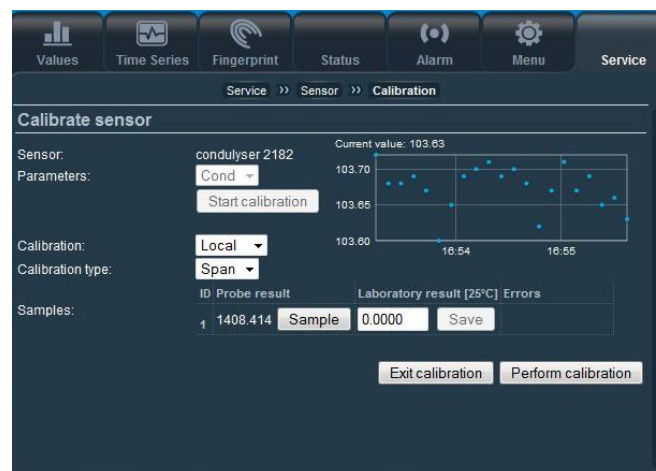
Values
Time Series
Fingerprint
Status
Alarm
Menu
Service

Service ›› Sensor ›› Calibration

Calibrate sensor

Sensor: condulyser 2182
Parameters: Cond
Start calibration

Current value: 103.63
103.70
103.65
103.60
16:54
16:55

Calibration: Local
Calibration type: Span

Samples:

| ID | Probe result | Laboratory result [25°C] | Errors |
|---|---|---|---|
| 1 | 1408.414 Sample | 0.0000 Save | |

Exit calibration
Perform calibration